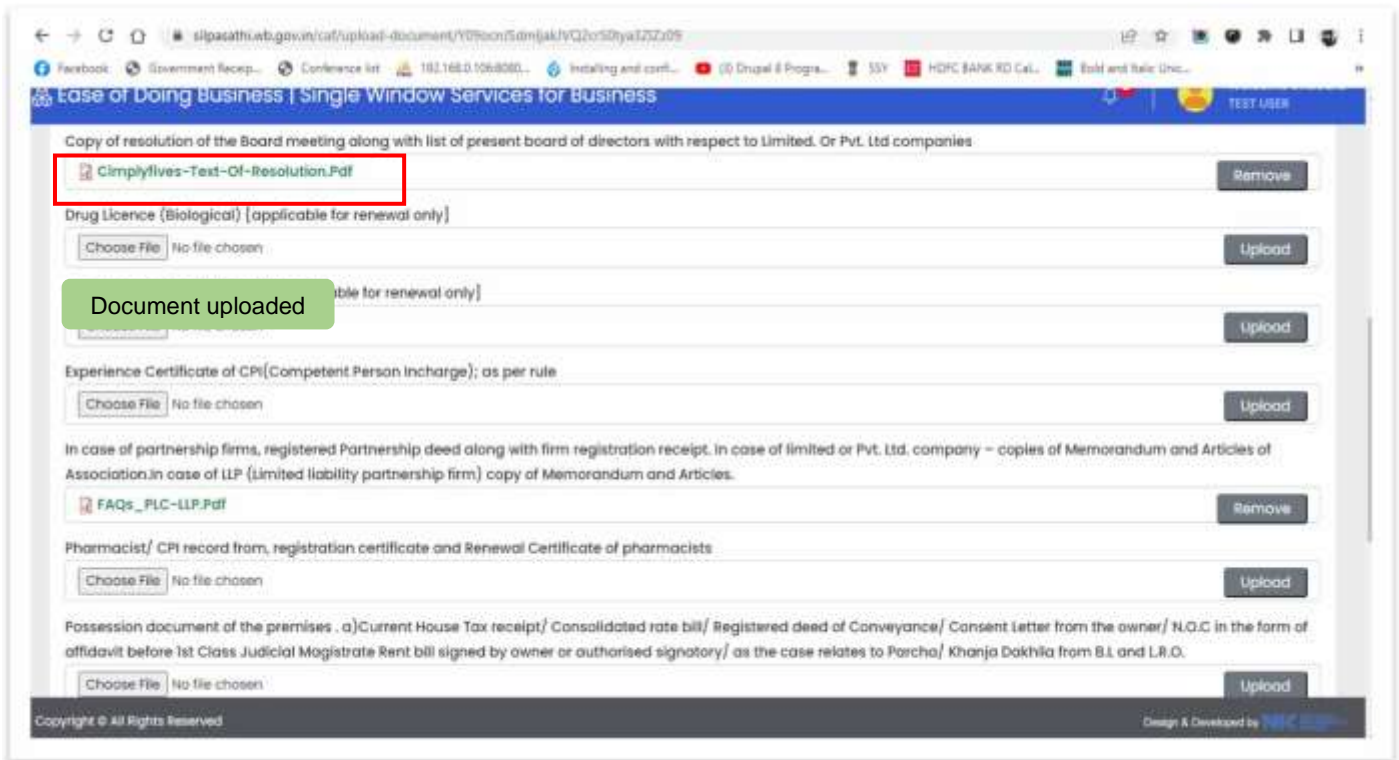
silpasathi.wb.gov.in/caf/upload-document/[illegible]

Facebook   Government Recep...   Conference list   192.168.0.106:8080...   Installing and conf...   (3) Drupal 8 Progra...   SSY   HDFC BANK RD Cal...   Bold and Italic Unic...

Ease of Doing Business | Single Window Services for Business

TEST USER

Copy of resolution of the Board meeting along with list of present board of directors with respect to Limited. Or Pvt. Ltd companies

Cimplyfives-Text-Of-Resolution.Pdf

Remove

Drug Licence (Biological) [applicable for renewal only]

Choose File No file chosen

Upload

Document uploaded

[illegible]ble for renewal only]

Upload

Experience Certificate of CPI(Competent Person Incharge); as per rule

Choose File No file chosen

Upload

In case of partnership firms, registered Partnership deed along with firm registration receipt. In case of limited or Pvt. Ltd. company – copies of Memorandum and Articles of Association.In case of LLP (Limited liability partnership firm) copy of Memorandum and Articles.

FAQs_PLC-LLP.Pdf

Remove

Pharmacist/ CPI record from, registration certificate and Renewal Certificate of pharmacists

Choose File No file chosen

Upload

Possession document of the premises . a)Current House Tax receipt/ Consolidated rate bill/ Registered deed of Conveyance/ Consent Letter from the owner/ N.O.C in the form of affidavit before 1st Class Judicial Magistrate Rent bill signed by owner or authorised signatory/ as the case relates to Parcha/ Khanja Dakhila from B.L and L.R.O.

Choose File No file chosen

Upload

Copyright © All Rights Reserved

Design & Developed by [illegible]